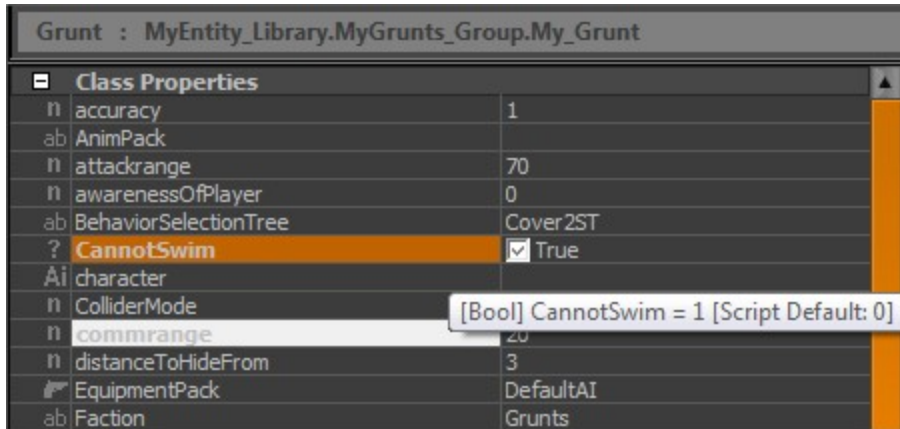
Grunt : MyEntity_Library.MyGrunts_Group.My_Grunt

Class Properties

| | | |
|---|---|---|
| n | accuracy | 1 |
| ab | AnimPack | |
| n | attackrange | 70 |
| n | awarenessOfPlayer | 0 |
| ab | BehaviorSelectionTree | Cover2ST |
| ? | CannotSwim | True |
| Ai | character | |
| n | ColliderMode | |
| n | commrange | 20 |
| n | distanceToHideFrom | 3 |
| | EquipmentPack | DefaultAI |
| ab | Faction | Grunts |

[Bool] CannotSwim = 1 [Script Default: 0]